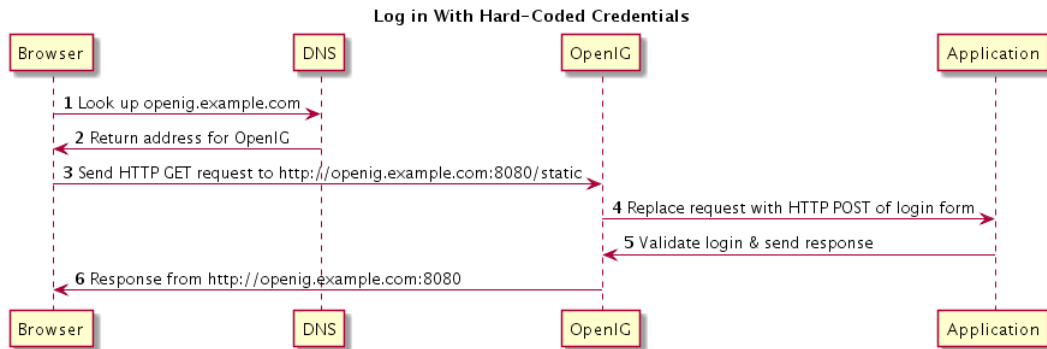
Log in With Hard-Coded Credentials

Browser DNS OpenIG Application

1 Look up openig.example.com

2 Return address for OpenIG

3 Send HTTP GET request to http://openig.example.com:8080/static

4 Replace request with HTTP POST of login form

5 Validate login & send response

6 Response from http://openig.example.com:8080

Browser DNS OpenIG Application